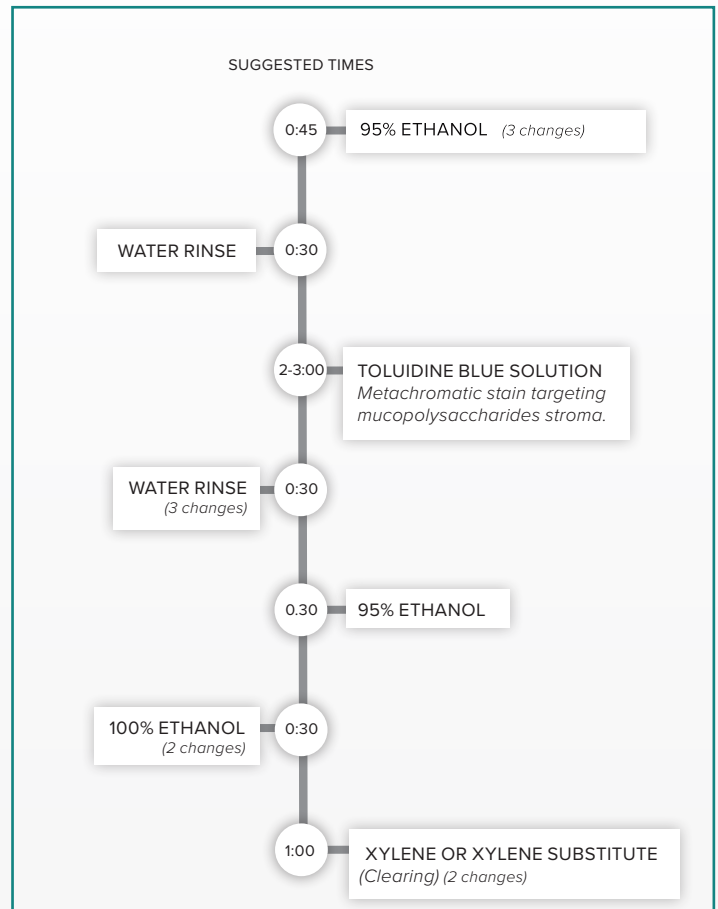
SUGGESTED TIMES

0:45 95% ETHANOL (3 changes)

WATER RINSE 0:30

2-3:00 TOLUIDINE BLUE SOLUTION
Metachromatic stain targeting mucopolysaccharides stroma.

WATER RINSE (3 changes) 0:30

0:30 95% ETHANOL

100% ETHANOL (2 changes) 0:30

1:00 XYLENE OR XYLENE SUBSTITUTE
(Clearing) (2 changes)